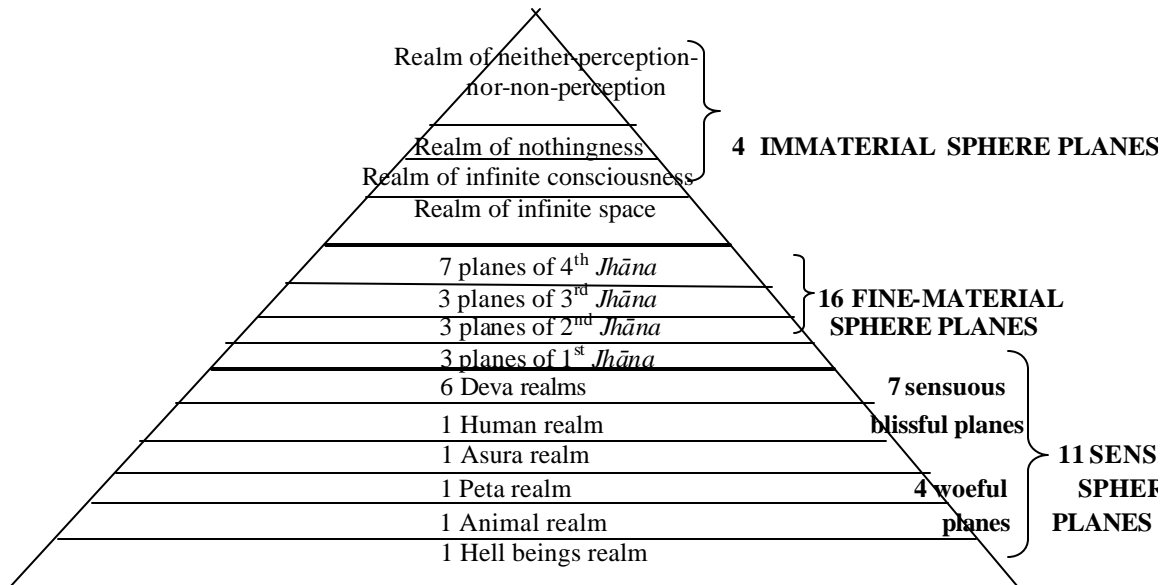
Realm of neither-perception-nor-non-perception

Realm of nothingness
Realm of infinite consciousness
Realm of infinite space

4 IMMATERIAL SPHERE PLANES

7 planes of 4$^{th}$ *Jhāna*
3 planes of 3$^{rd}$ *Jhāna*
3 planes of 2$^{nd}$ *Jhāna*
3 planes of 1$^{st}$ *Jhāna*

16 FINE-MATERIAL SPHERE PLANES

6 Deva realms
1 Human realm
1 Asura realm
1 Peta realm
1 Animal realm
1 Hell beings realm

7 sensuous blissful planes

4 woeful planes

11 SENS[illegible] SPHER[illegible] PLANES